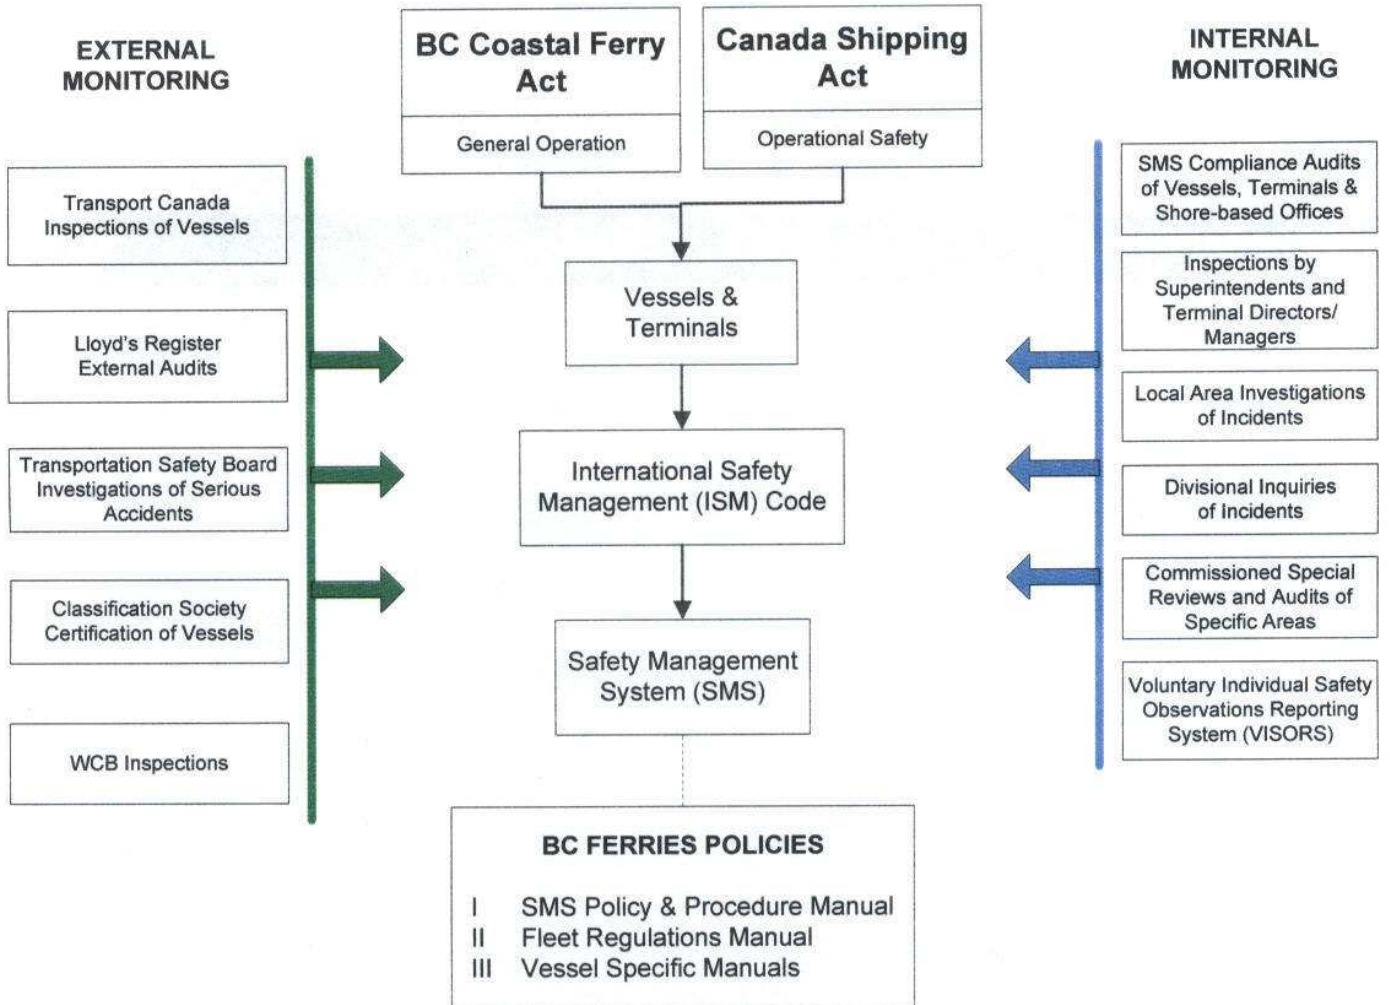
EXTERNAL MONITORING

BC Coastal Ferry Act

General Operation

Canada Shipping Act

Operational Safety

INTERNAL MONITORING

Transport Canada Inspections of Vessels

Lloyd's Register External Audits

Transportation Safety Board Investigations of Serious Accidents

Classification Society Certification of Vessels

WCB Inspections

Vessels & Terminals

International Safety Management (ISM) Code

Safety Management System (SMS)

SMS Compliance Audits of Vessels, Terminals & Shore-based Offices

Inspections by Superintendents and Terminal Directors/ Managers

Local Area Investigations of Incidents

Divisional Inquiries of Incidents

Commissioned Special Reviews and Audits of Specific Areas

Voluntary Individual Safety Observations Reporting System (VISORS)

BC FERRIES POLICIES

I SMS Policy & Procedure Manual
II Fleet Regulations Manual
III Vessel Specific Manuals